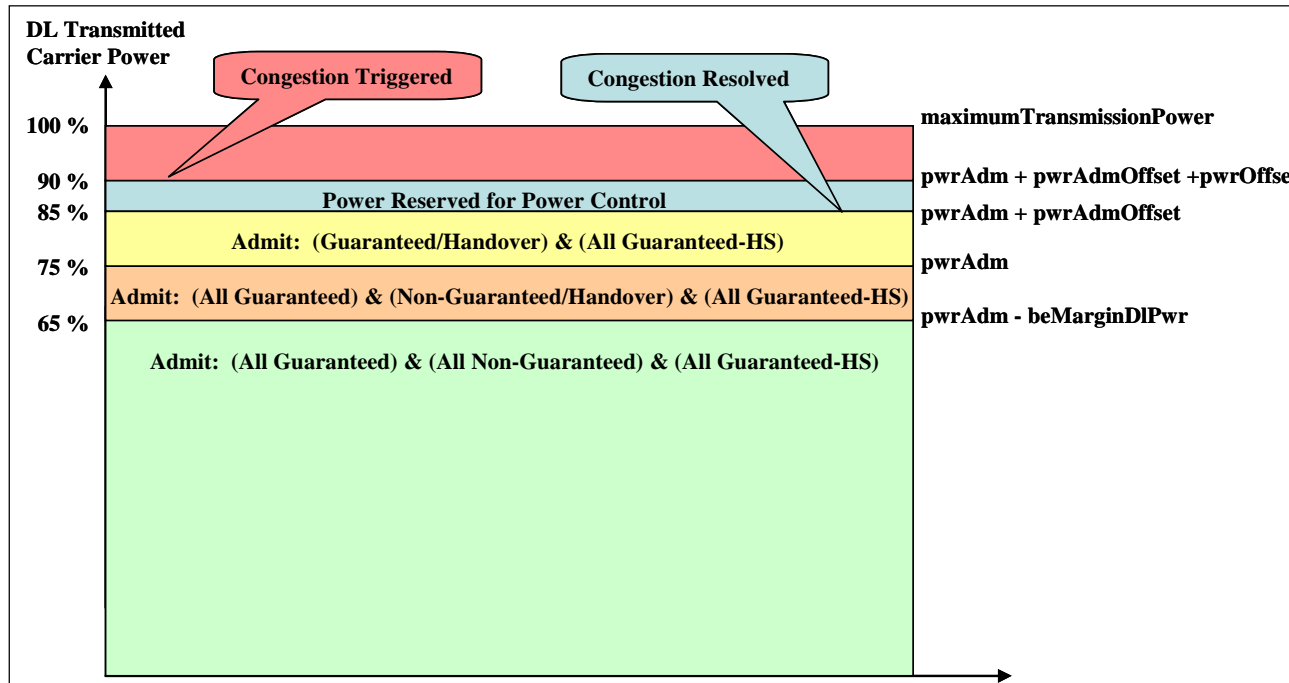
DL Transmitted Carrier Power

Congestion Triggered

Congestion Resolved

100 %

maximumTransmissionPower

90 %

pwrAdm + pwrAdmOffset +pwrOffse

Power Reserved for Power Control

85 %

pwrAdm + pwrAdmOffset

Admit: (Guaranteed/Handover) & (All Guaranteed-HS)

75 %

pwrAdm

Admit: (All Guaranteed) & (Non-Guaranteed/Handover) & (All Guaranteed-HS)

65 %

pwrAdm - beMarginDlPwr

Admit: (All Guaranteed) & (All Non-Guaranteed) & (All Guaranteed-HS)